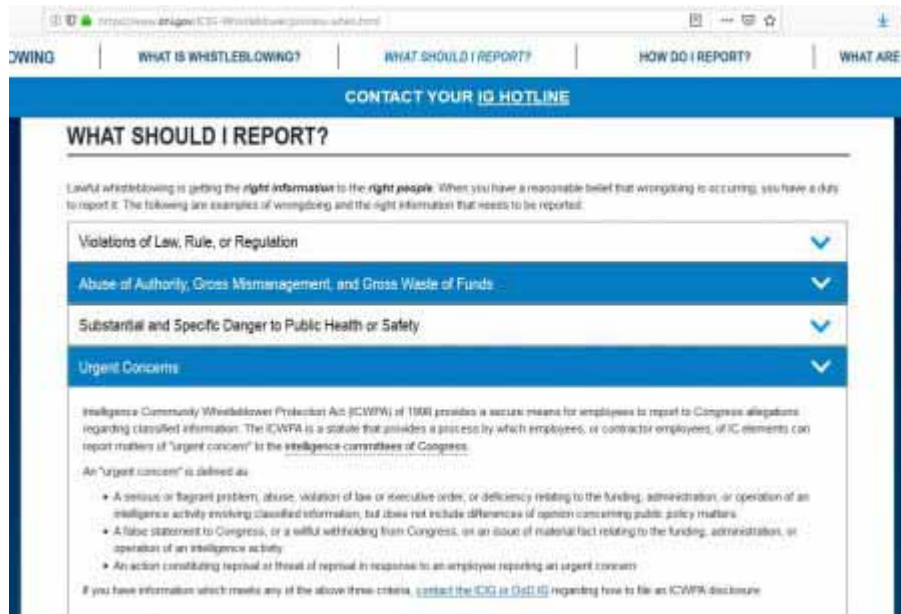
https://www.dni.gov/ICIG-Whistleblower/process-when.html

OWING | WHAT IS WHISTLEBLOWING? | WHAT SHOULD I REPORT? | HOW DO I REPORT? | WHAT ARE

CONTACT YOUR IG HOTLINE

WHAT SHOULD I REPORT?

Lawful whistleblowing is getting the right information to the right people. When you have a reasonable belief that wrongdoing is occurring, you have a duty to report it. The following are examples of wrongdoing and the right information that needs to be reported:

Violations of Law, Rule, or Regulation

Abuse of Authority, Gross Mismanagement, and Gross Waste of Funds

Substantial and Specific Danger to Public Health or Safety

Urgent Concerns

Intelligence Community Whistleblower Protection Act (ICWPA) of 1998 provides a secure means for employees to report to Congress allegations regarding classified information. The ICWPA is a statute that provides a process by which employees, or contractor employees, of IC elements can report matters of "urgent concern" to the intelligence committees of Congress.

An "urgent concern" is defined as:

• A serious or flagrant problem, abuse, violation of law or executive order, or deficiency relating to the funding, administration, or operation of an intelligence activity involving classified information, but does not include differences of opinion concerning public policy matters.
• A false statement to Congress, or a willful withholding from Congress, on an issue of material fact relating to the funding, administration, or operation of an intelligence activity.
• An action constituting reprisal or threat of reprisal in response to an employee reporting an urgent concern.

If you have information which meets any of the above three criteria, contact the ICIG or DoD IG regarding how to file an ICWPA disclosure.